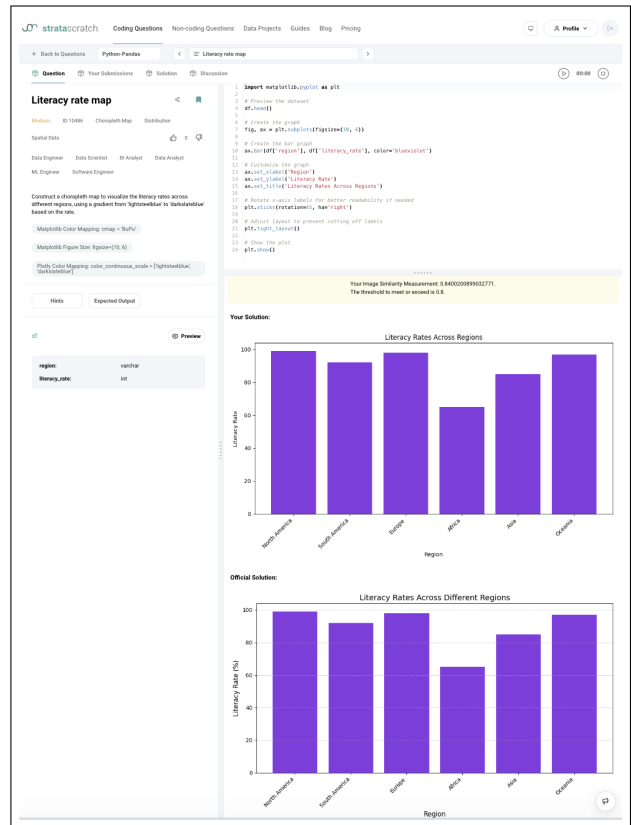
stratascratch Coding Questions Non-coding Questions Data Projects Guides Blog Pricing

Profile

← Back to Questions Python-Pandas < Literacy rate map >

Question Your Submissions Solution Discussion 00:00

Literacy rate map

Medium ID 10486 Choropleth Map Distribution

Spatial Data 0

Data Engineer Data Scientist BI Analyst Data Analyst

ML Engineer Software Engineer

Construct a choropleth map to visualize the literacy rates across different regions, using a gradient from 'lightsteelblue' to 'darkslateblue' based on the rate.

Matplotlib Color Mapping: cmap = 'BuPu'

Matplotlib Figsize Size: figsize=(10, 6)

Plotly Color Mapping: color_continuous_scale = ['lightsteelblue', 'darkslateblue']

Hints Expected Output

df Preview

| region: | varchar |
|---|---|
| literacy_rate: | int |

1 import matplotlib.pyplot as plt
2
3 # Preview the dataset
4 df.head()
5
6 # Create the graph
7 fig, ax = plt.subplots(figsize=(10, 6))
8
9 # Create the bar graph
10 ax.bar(df['region'], df['literacy_rate'], color='blueviolet')
11
12 # Customize the graph
13 ax.set_xlabel('Region')
14 ax.set_ylabel('Literacy Rate')
15 ax.set_title('Literacy Rates Across Regions')
16
17 # Rotate x-axis labels for better readability if needed
18 plt.xticks(rotation=45, ha='right')
19
20 # Adjust layout to prevent cutting off labels
21 plt.tight_layout()
22
23 # Show the plot
24 plt.show()

Your Image Similarity Measurement: 0.8400208999032771.
The threshold to meet or exceed is 0.8.

Your Solution:

Literacy Rates Across Regions
Literacy Rate
100 80 60 40 20 0
North America South America Europe Africa Asia Oceania
Region

Official Solution:

Literacy Rates Across Different Regions
Literacy Rate (%)
100 80 60 40 20 0
North America South America Europe Africa Asia Oceania
Region